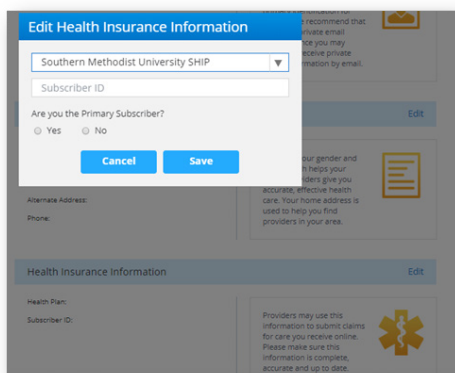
Edit Health Insurance Information

Southern Methodist University SHIP

Subscriber ID

Are you the Primary Subscriber?

Yes No

Cancel Save

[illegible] recommend that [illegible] private email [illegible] you may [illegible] receive private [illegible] information by email.

Edit

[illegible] your gender and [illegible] helps your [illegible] providers give you accurate, effective health care. Your home address is used to help you find providers in your area.

Alternate Address:

Phone:

Health Insurance Information

Edit

Health Plan:

Subscriber ID:

Providers may use this information to submit claims for care you receive online. Please make sure this information is complete, accurate and up to date.